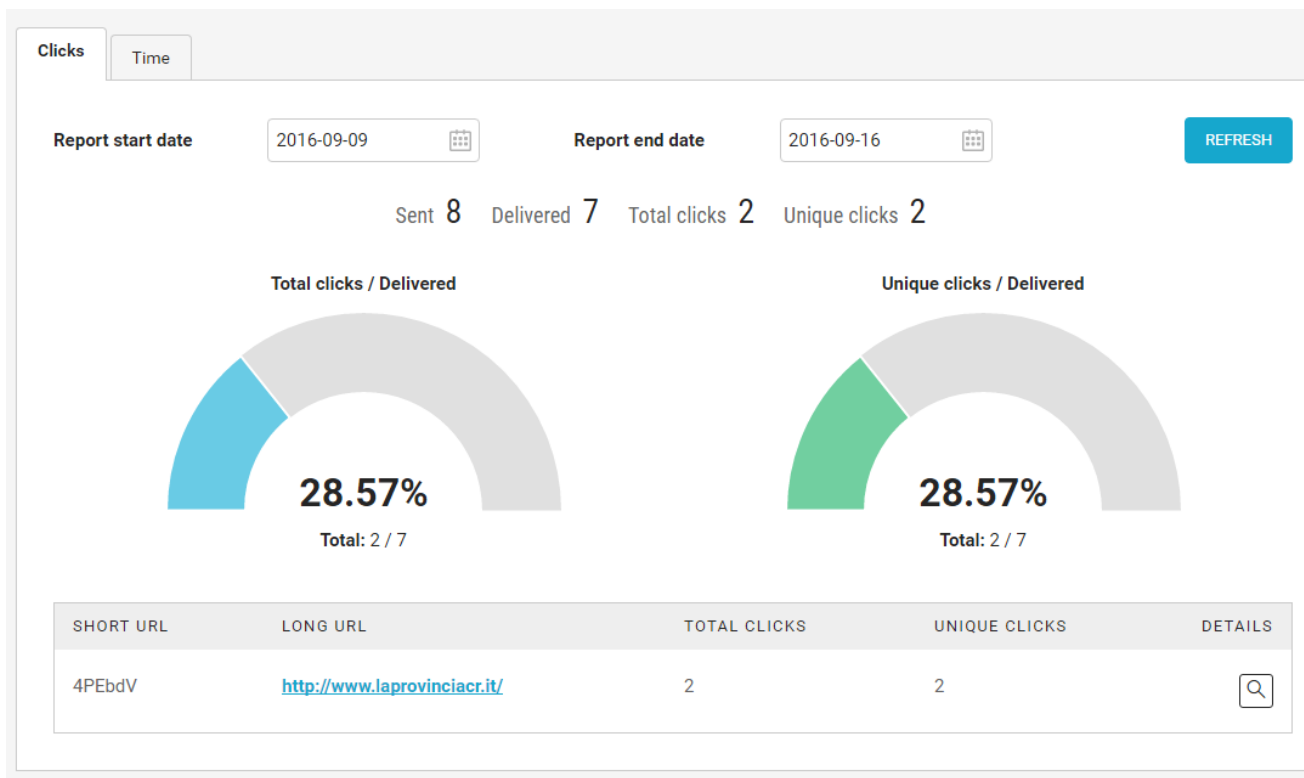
Clicks Time

Report start date 2016-09-09 Report end date 2016-09-16 REFRESH

Sent 8 Delivered 7 Total clicks 2 Unique clicks 2

Total clicks / Delivered

28.57%

Total: 2 / 7

Unique clicks / Delivered

28.57%

Total: 2 / 7

| SHORT URL | LONG URL | TOTAL CLICKS | UNIQUE CLICKS | DETAILS |
|---|---|---|---|---|
| 4PEbdV | http://www.laprovinciacr.it/ | 2 | 2 | |